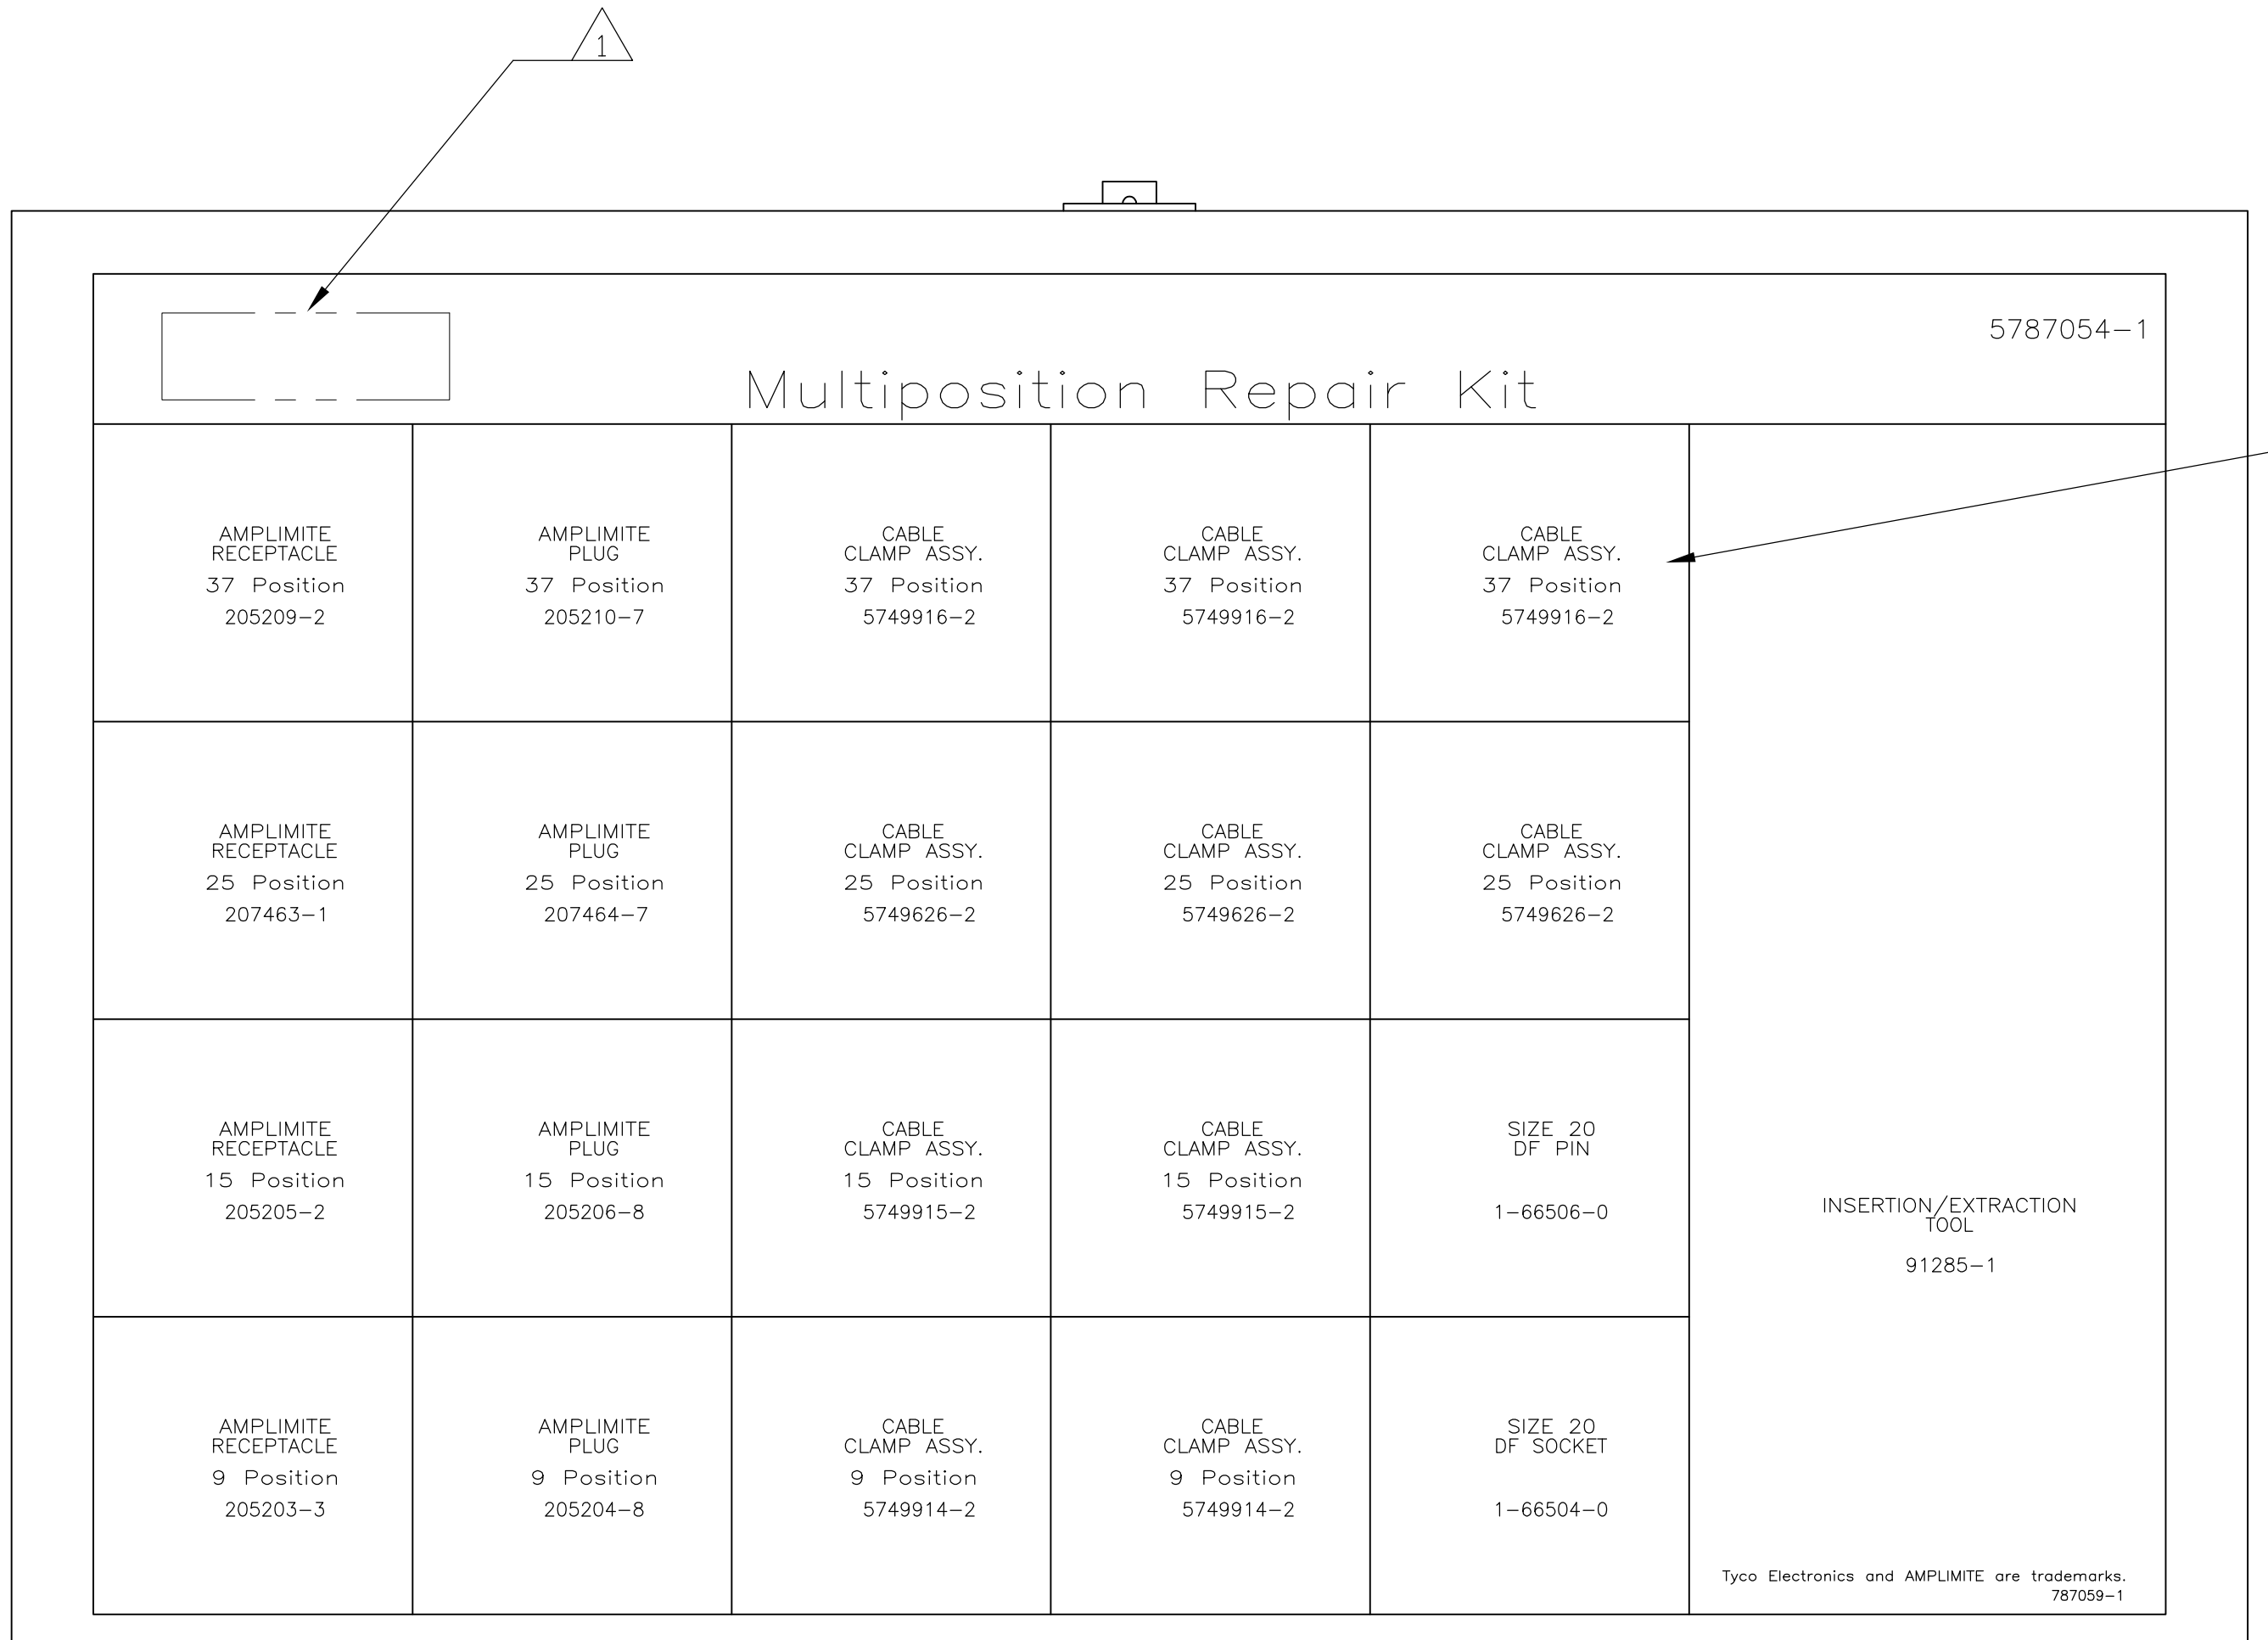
1

5787054–1

Multiposition Repair Kit

| AMPLIMITE RECEPTACLE 37 Position 205209–2 | AMPLIMITE PLUG 37 Position 205210–7 | CABLE CLAMP ASSY. 37 Position 5749916–2 | CABLE CLAMP ASSY. 37 Position 5749916–2 | CABLE CLAMP ASSY. 37 Position 5749916–2 | |
|---|---|---|---|---|---|
| AMPLIMITE RECEPTACLE 25 Position 207463–1 | AMPLIMITE PLUG 25 Position 207464–7 | CABLE CLAMP ASSY. 25 Position 5749626–2 | CABLE CLAMP ASSY. 25 Position 5749626–2 | CABLE CLAMP ASSY. 25 Position 5749626–2 | |
| AMPLIMITE RECEPTACLE 15 Position 205205–2 | AMPLIMITE PLUG 15 Position 205206–8 | CABLE CLAMP ASSY. 15 Position 5749915–2 | CABLE CLAMP ASSY. 15 Position 5749915–2 | SIZE 20 DF PIN 1–66506–0 | INSERTION/EXTRACTION TOOL 91285–1 |
| AMPLIMITE RECEPTACLE 9 Position 205203–3 | AMPLIMITE PLUG 9 Position 205204–8 | CABLE CLAMP ASSY. 9 Position 5749914–2 | CABLE CLAMP ASSY. 9 Position 5749914–2 | SIZE 20 DF SOCKET 1–66504–0 | Tyco Electronics and AMPLIMITE are trademarks. 787059–1 |